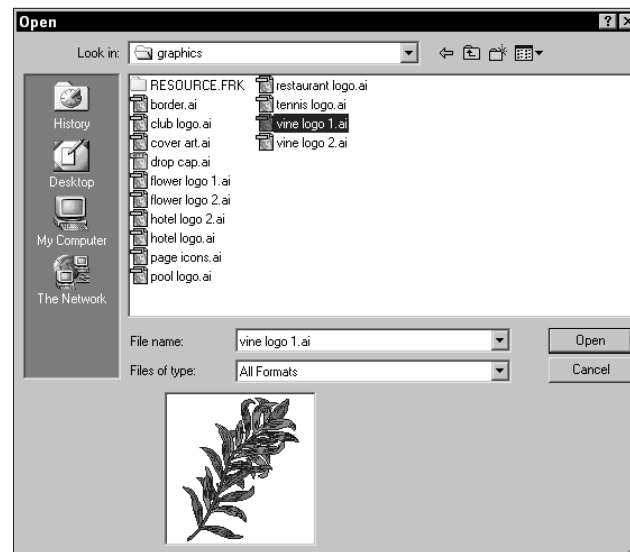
Open

Look in: graphics

History
Desktop
My Computer
The Network

RESOURCE.FRK
border.ai
club logo.ai
cover art.ai
drop cap.ai
flower logo 1.ai
flower logo 2.ai
hotel logo 2.ai
hotel logo.ai
page icons.ai
pool logo.ai
restaurant logo.ai
tennis logo.ai
vine logo 1.ai
vine logo 2.ai

File name: vine logo 1.ai
Files of type: All Formats

Open
Cancel